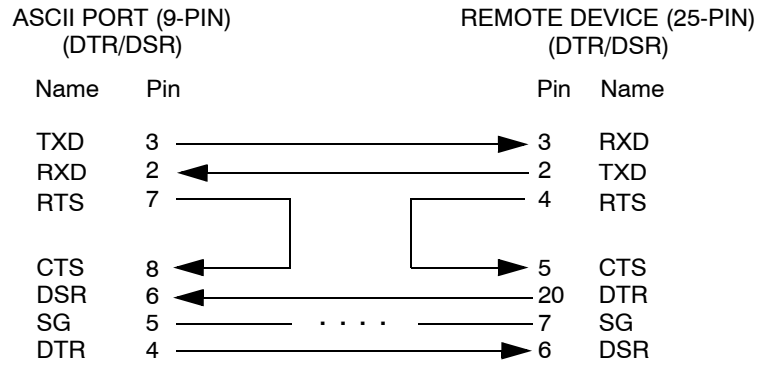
ASCII PORT (9-PIN)
(DTR/DSR)

REMOTE DEVICE (25-PIN)
(DTR/DSR)

| Name | Pin | Pin | Name |
|---|---|---|---|
| TXD | 3 | 3 | RXD |
| RXD | 2 | 2 | TXD |
| RTS | 7 | 4 | RTS |
| CTS | 8 | 5 | CTS |
| DSR | 6 | 20 | DTR |
| SG | 5 | 7 | SG |
| DTR | 4 | 6 | DSR |